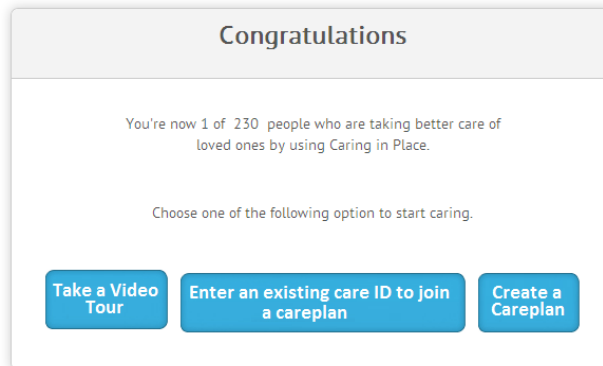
Congratulations

You're now 1 of 230 people who are taking better care of loved ones by using Caring in Place.

Choose one of the following option to start caring.

Take a Video Tour

Enter an existing care ID to join a careplan

Create a Careplan